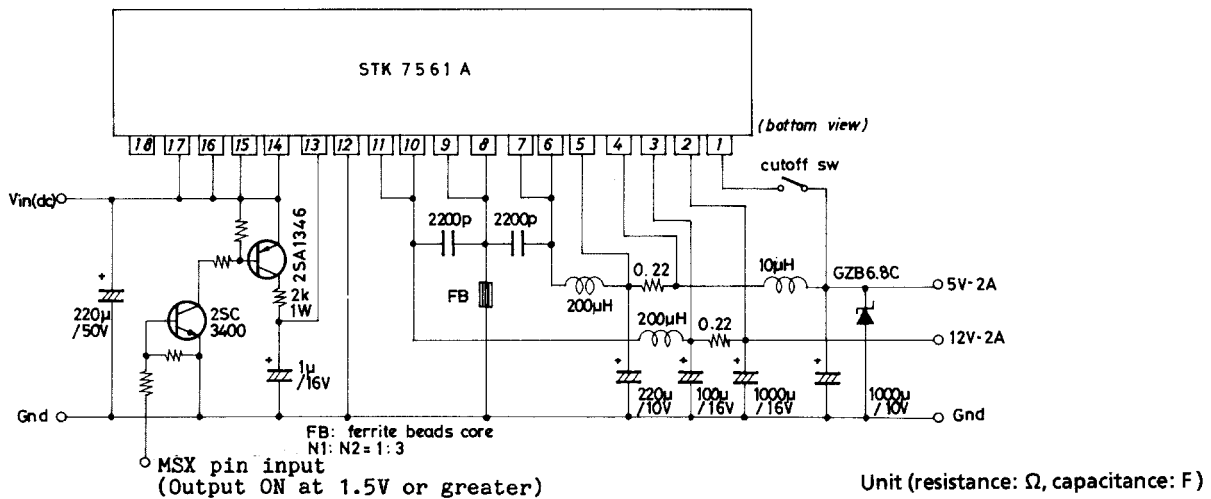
STK 7561 A

(bottom view)

18 17 16 15 14 13 12 11 10 9 8 7 6 5 4 3 2 1

cutoff sw

Vin(dc)

2SA1346

2200p 2200p

2k 1W

220μ /50V

2SC 3400

FB

200μH

0.22

10μH

GZB6.8C

5V·2A

200μH

0.22

12V·2A

1μ /16V

220μ /10V

100μ /16V

1000μ /16V

1000μ /10V

Gnd

Gnd

FB: ferrite beads core
N1: N2 = 1: 3

MSX pin input
(Output ON at 1.5V or greater)

Unit (resistance: Ω, capacitance: F)